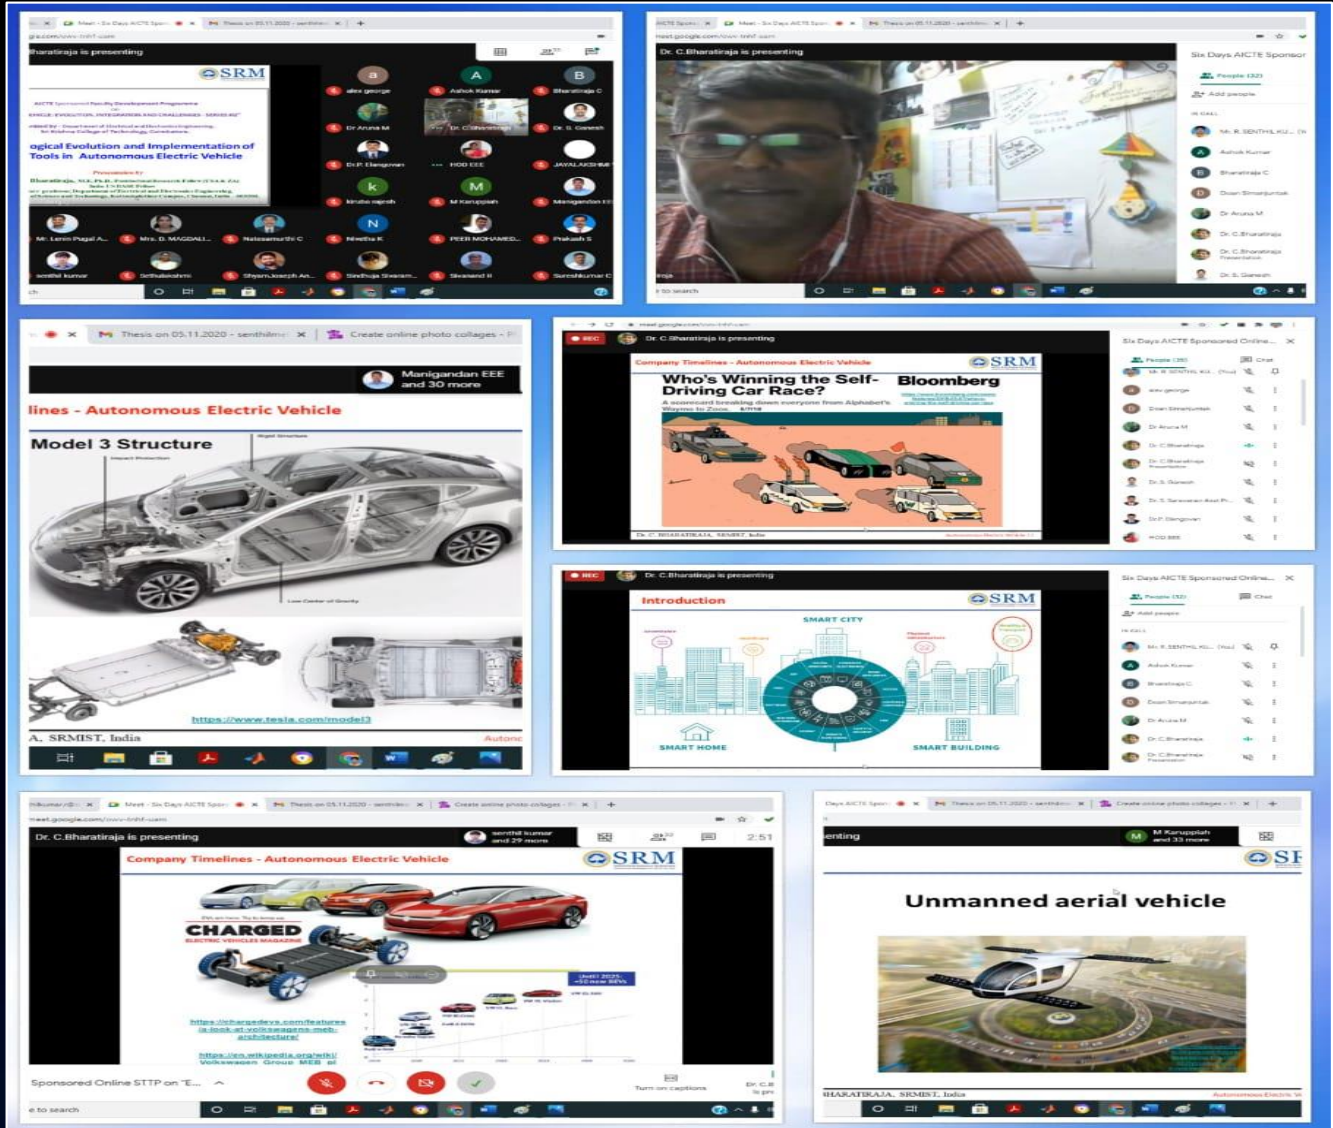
Meet - Six Days AICTE Spon
Thesis on 05.11.2020 - senthilm
bharatiraja is presenting
SRM
ogical Evolution and Implementation of Tools in Autonomous Electric Vehicle
alex george
Ashok Kumar
Bharatiraja C
Dr Aruna M
Dr. C.Bharatiraja
Dr. S. Ganesh
Dr.P. Elangovan
HOD EEE
JAYALAKSHMI
kiruba rajesh
M Karuppiah
Manigandan EE
Mr. Lenin Pugal A...
Mrs. D. MAGDALI...
Natesamurthi C
Nivetha K
PEER MOHAMED...
Prakash S
senthil kumar
SriBalakshmi
ShyamJoseph An...
Sindhuja Sivaram...
Sivanand II
Sureshkumar C

Dr. C.Bharatiraja is presenting
Six Days AICTE Sponsor
People (32)
Add people
IN CALL
Mr. R. SENTHIL KU...
Ashok Kumar
Bharatiraja C
Dean Sivanjuntak
Dr Aruna M
Dr. C.Bharatiraja
Dr. C.Bharatiraja Presentation
Dr. S. Ganesh

Thesis on 05.11.2020 - senthilm
Create online photo collages
Manigandan EEE and 30 more
lines - Autonomous Electric Vehicle
Model 3 Structure
https://www.tesla.com/model3
A. SRMIST, India
Autono

REC
Dr. C.Bharatiraja is presenting
Company Timelines - Autonomous Electric Vehicle
SRM
Who's Winning the Self-Driving Car Race?
Bloomberg
A scorecard breaking down everyone from Alphabet's Waymo to Zoox.
Six Days AICTE Sponsored Online...
People (30)
Chat

REC
Dr. C.Bharatiraja is presenting
Introduction
SRM
SMART CITY
SMART HOME
SMART BUILDING
Six Days AICTE Sponsored Online...
People (32)
Chat
Add people
IN CALL

Meet - Six Days AICTE Spon
Thesis on 05.11.2020 - senthilm
Create online photo collages
Dr. C.Bharatiraja is presenting
senthil kumar and 29 more
2:51
Company Timelines - Autonomous Electric Vehicle
SRM
CHARGED
ELECTRIC VEHICLES MAGAZINE
https://chargedevs.com/features/a-look-at-volkswagens-meb-architecture/
https://en.wikipedia.org/wiki/Volkswagen_Group_MEB
Sponsored Online STTP on "E...
Turn on captions
e to search

Days AICTE Spon
Thesis on 05.11.2020 - senthilm
Create online photo collages
enting
M Karuppiah and 33 more
SR
Unmanned aerial vehicle
HARATIRAJA, SRMIST, India
Autonomous Electric V